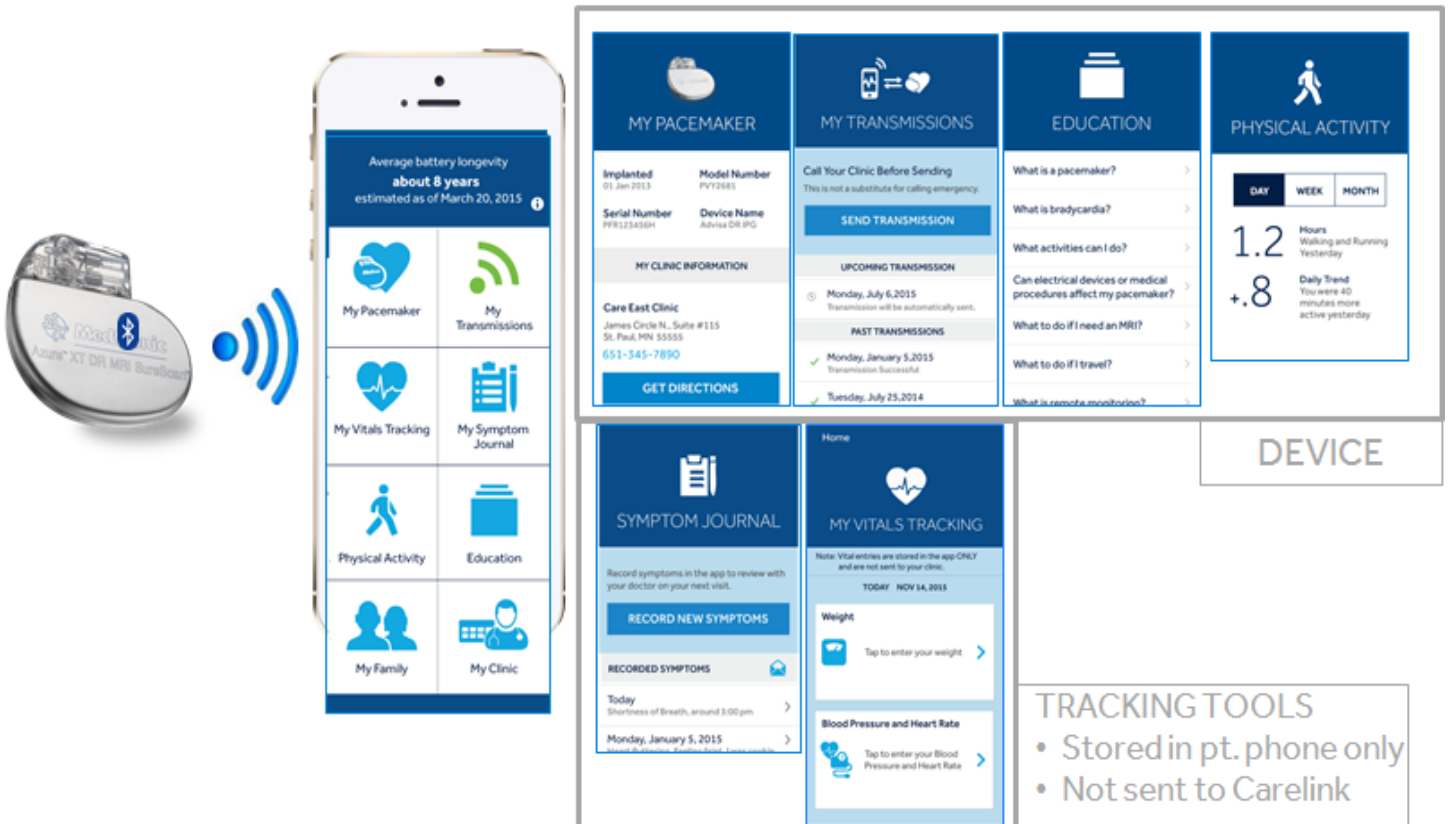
Medtronic
Azure XT DR MRI SureScan

Average battery longevity
about 8 years
estimated as of March 20, 2015

My Pacemaker
My Transmissions
My Vitals Tracking
My Symptom Journal
Physical Activity
Education
My Family
My Clinic

MY PACEMAKER
Implanted
01 Jan 2013
Model Number
PVY2681
Serial Number
PFR123456H
Device Name
Advisa DR IPG
MY CLINIC INFORMATION
Care East Clinic
James Circle N., Suite #115
St. Paul, MN 55555
651-345-7890
GET DIRECTIONS

MY TRANSMISSIONS
Call Your Clinic Before Sending
This is not a substitute for calling emergency.
SEND TRANSMISSION
UPCOMING TRANSMISSION
Monday, July 6,2015
Transmission will be automatically sent.
PAST TRANSMISSIONS
Monday, January 5,2015
Transmission Successful
Tuesday, July 25,2014

EDUCATION
What is a pacemaker?
What is bradycardia?
What activities can I do?
Can electrical devices or medical procedures affect my pacemaker?
What to do if I need an MRI?
What to do if I travel?
What is remote monitoring?

PHYSICAL ACTIVITY
DAY
WEEK
MONTH
1.2
Hours
Walking and Running Yesterday
+.8
Daily Trend
You were 40 minutes more active yesterday

DEVICE

SYMPTOM JOURNAL
Record symptoms in the app to review with your doctor on your next visit.
RECORD NEW SYMPTOMS
RECORDED SYMPTOMS
Today
Shortness of Breath, around 3:00 pm
Monday, January 5, 2015
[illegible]

Home
MY VITALS TRACKING
Note: Vital entries are stored in the app ONLY and are not sent to your clinic.
TODAY NOV 14, 2015
Weight
Tap to enter your weight
Blood Pressure and Heart Rate
Tap to enter your Blood Pressure and Heart Rate

TRACKING TOOLS
• Stored in pt. phone only
• Not sent to Carelink